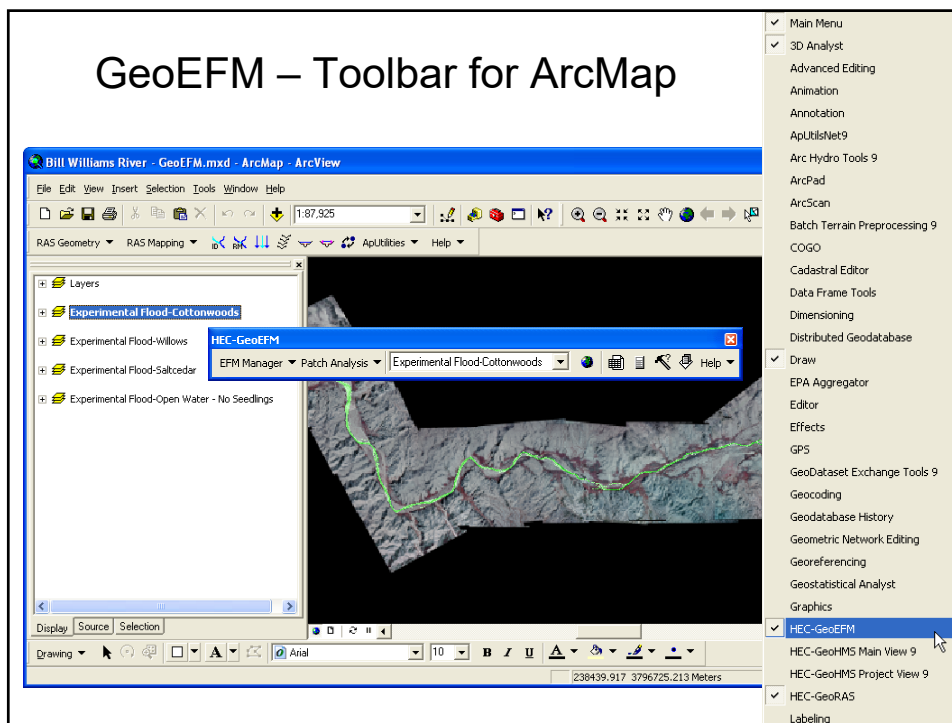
GeoEFM – Toolbar for ArcMap

Bill Williams River - GeoEFM.mxd - ArcMap - ArcView

File Edit View Insert Selection Tools Window Help

1:87,925

RAS Geometry ▼ RAS Mapping ▼ ApUtilities ▼ Help ▼

Layers
Experimental Flood-Cottonwoods
Experimental Flood-Willows
Experimental Flood-Saltcedar
Experimental Flood-Open Water - No Seedlings

HEC-GeoEFM
EFM Manager ▼ Patch Analysis ▼ Experimental Flood-Cottonwoods Help ▼

Display Source Selection

Drawing ▼ Arial 10 B I U A

238439.917 3796725.213 Meters

✓ Main Menu
✓ 3D Analyst
Advanced Editing
Animation
Annotation
ApUtilsNet9
Arc Hydro Tools 9
ArcPad
ArcScan
Batch Terrain Preprocessing 9
COGO
Cadastral Editor
Data Frame Tools
Dimensioning
Distributed Geodatabase
✓ Draw
EPA Aggregator
Editor
Effects
GPS
GeoDataset Exchange Tools 9
Geocoding
Geodatabase History
Geometric Network Editing
Georeferencing
Geostatistical Analyst
Graphics
✓ HEC-GeoEFM
HEC-GeoHMS Main View 9
HEC-GeoHMS Project View 9
✓ HEC-GeoRAS
Labeling